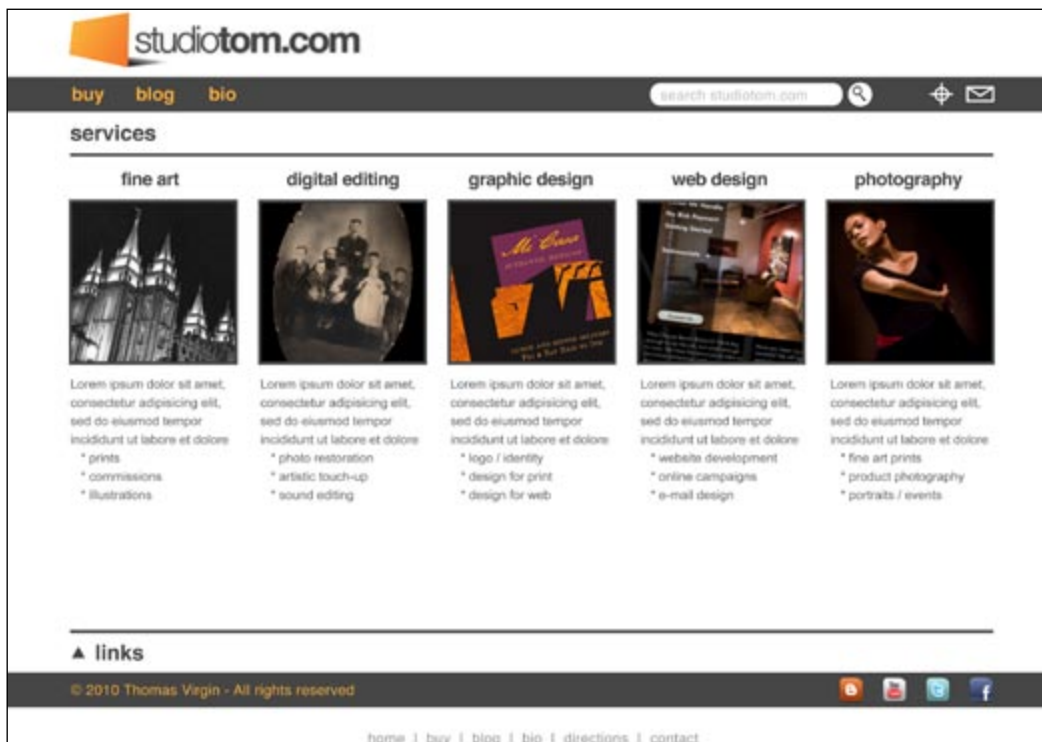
studiotom.com

buy blog bio

search studiotom.com

services

fine art

Lorem ipsum dolor sit amet, consectetur adipisicing elit, sed do eiusmod tempor incididunt ut labore et dolore
* prints
* commissions
* illustrations

digital editing

Lorem ipsum dolor sit amet, consectetur adipisicing elit, sed do eiusmod tempor incididunt ut labore et dolore
* photo restoration
* artistic touch-up
* sound editing

graphic design

Lorem ipsum dolor sit amet, consectetur adipisicing elit, sed do eiusmod tempor incididunt ut labore et dolore
* logo / identity
* design for print
* design for web

web design

Lorem ipsum dolor sit amet, consectetur adipisicing elit, sed do eiusmod tempor incididunt ut labore et dolore
* website development
* online campaigns
* e-mail design

photography

Lorem ipsum dolor sit amet, consectetur adipisicing elit, sed do eiusmod tempor incididunt ut labore et dolore
* fine art prints
* product photography
* portraits / events

▲ links

© 2010 Thomas Virgin - All rights reserved

home | buy | blog | bio | directions | contact